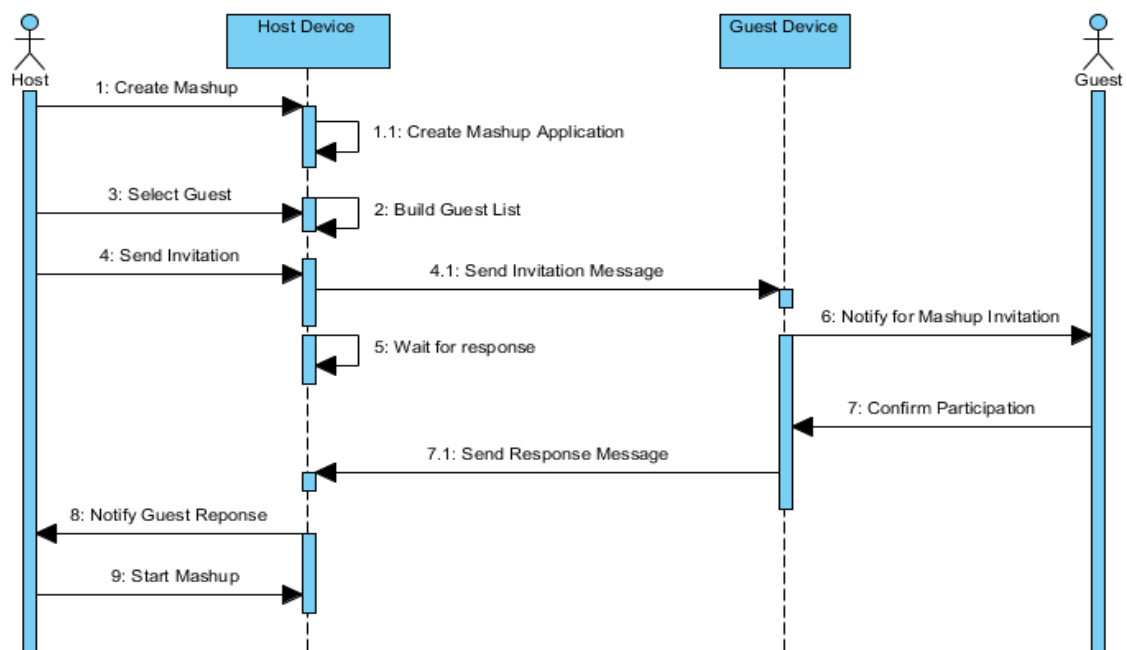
Host

Host Device

Guest Device

Guest

1: Create Mashup

1.1: Create Mashup Application

3: Select Guest

2: Build Guest List

4: Send Invitation

4.1: Send Invitation Message

6: Notify for Mashup Invitation

5: Wait for response

7: Confirm Participation

7.1: Send Response Message

8: Notify Guest Reponse

9: Start Mashup